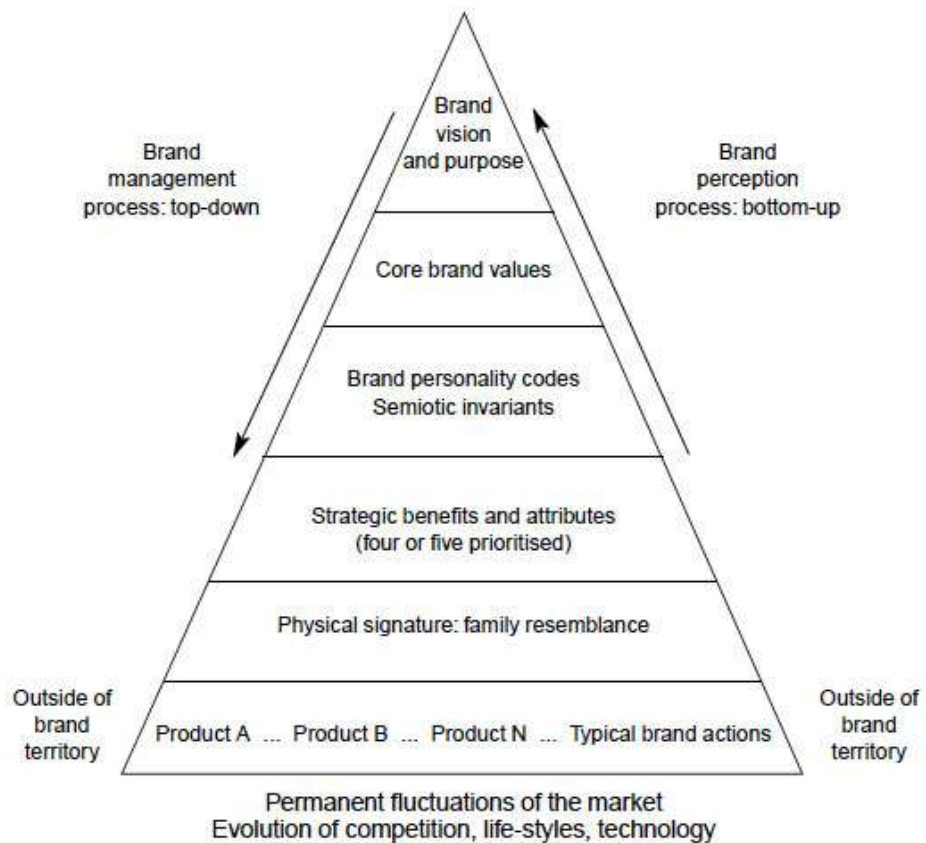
Brand management process: top-down

Brand vision and purpose

Brand perception process: bottom-up

Core brand values

Brand personality codes
Semiotic invariants

Strategic benefits and attributes
(four or five prioritised)

Physical signature: family resemblance

Outside of brand territory

Product A ... Product B ... Product N ... Typical brand actions

Outside of brand territory

Permanent fluctuations of the market
Evolution of competition, life-styles, technology